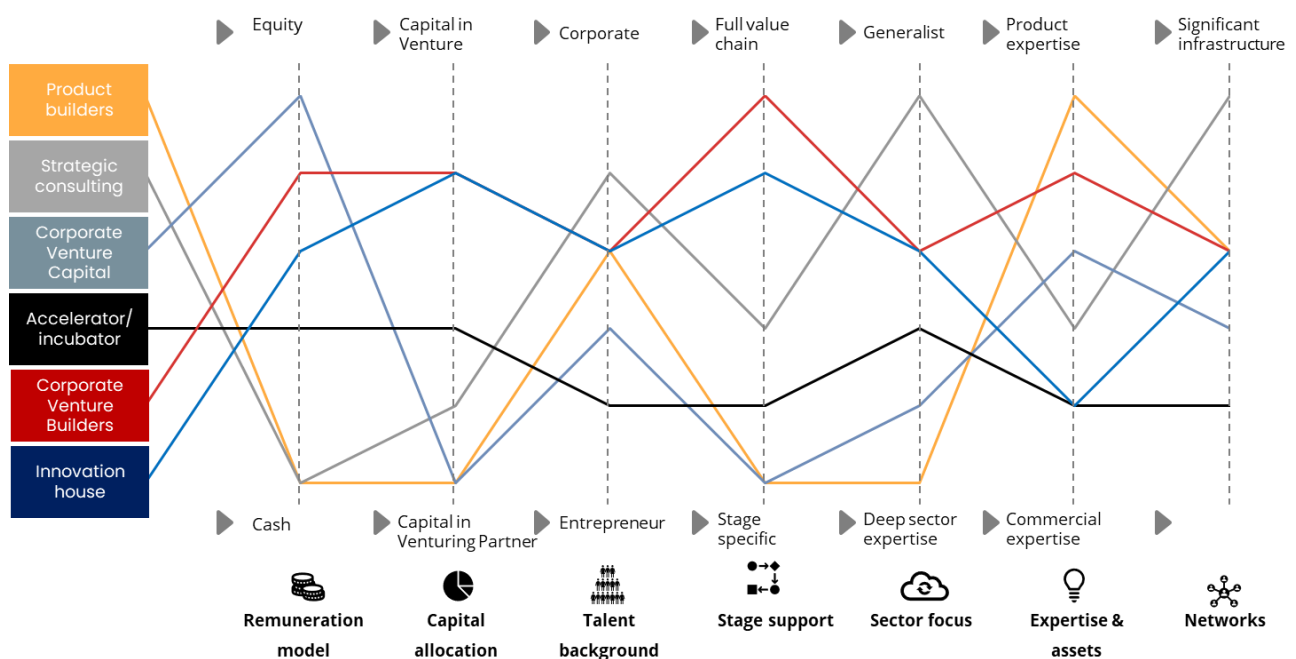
Equity
Capital in Venture
Corporate
Full value chain
Generalist
Product expertise
Significant infrastructure

Product builders
Strategic consulting
Corporate Venture Capital
Accelerator/ incubator
Corporate Venture Builders
Innovation house

Cash
Capital in Venturing Partner
Entrepreneur
Stage specific
Deep sector expertise
Commercial expertise

Remuneration model
Capital allocation
Talent background
Stage support
Sector focus
Expertise & assets
Networks